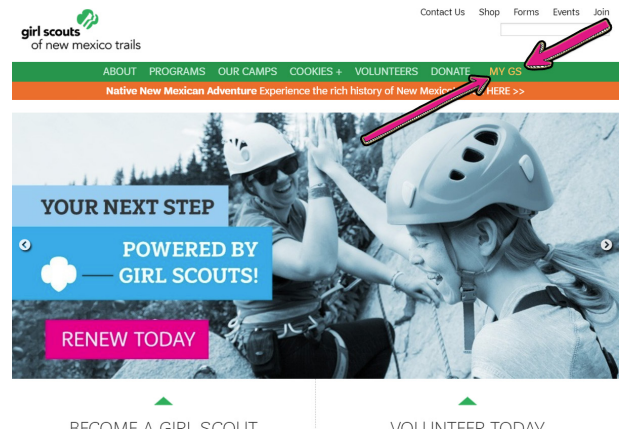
girl scouts
of new mexico trails

Contact Us Shop Forms Events Join

ABOUT PROGRAMS OUR CAMPS COOKIES + VOLUNTEERS DONATE MY GS

Native New Mexican Adventure Experience the rich history of New Mexico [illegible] HERE >>

YOUR NEXT STEP

POWERED BY GIRL SCOUTS!

RENEW TODAY

BECOME A GIRL SCOUT

VOLUNTEER TODAY